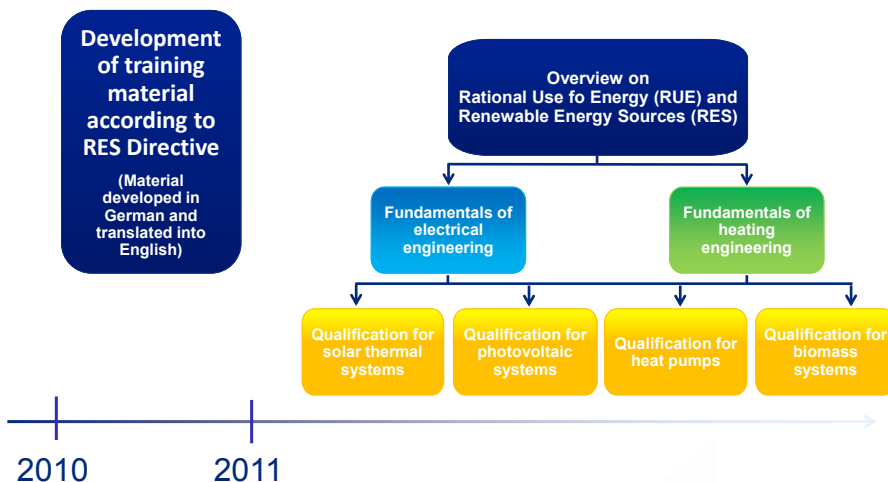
Development of training material according to RES Directive

(Material developed in German and translated into English)

Overview on
Rational Use fo Energy (RUE) and
Renewable Energy Sources (RES)

Fundamentals of electrical engineering

Fundamentals of heating engineering

Qualification for solar thermal systems

Qualification for photovoltaic systems

Qualification for heat pumps

Qualification for biomass systems

2010

2011